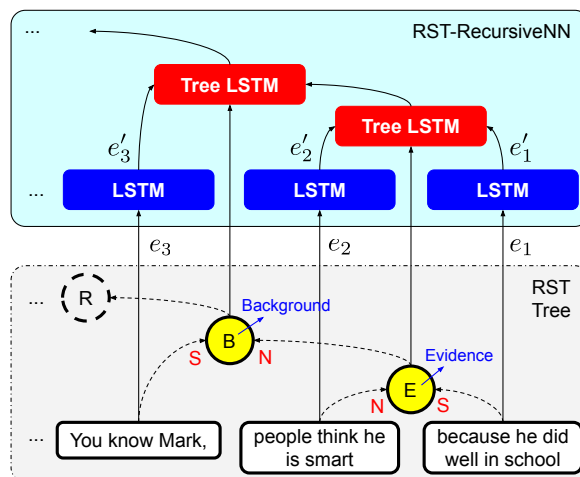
...

RST-RecursiveNN

Tree LSTM

Tree LSTM

$e'_3$

$e'_2$

$e'_1$

...

LSTM

LSTM

LSTM

$e_3$

$e_2$

$e_1$

...

R

RST Tree

Background

B

S

N

Evidence

E

N

S

...

You know Mark,

people think he is smart

because he did well in school